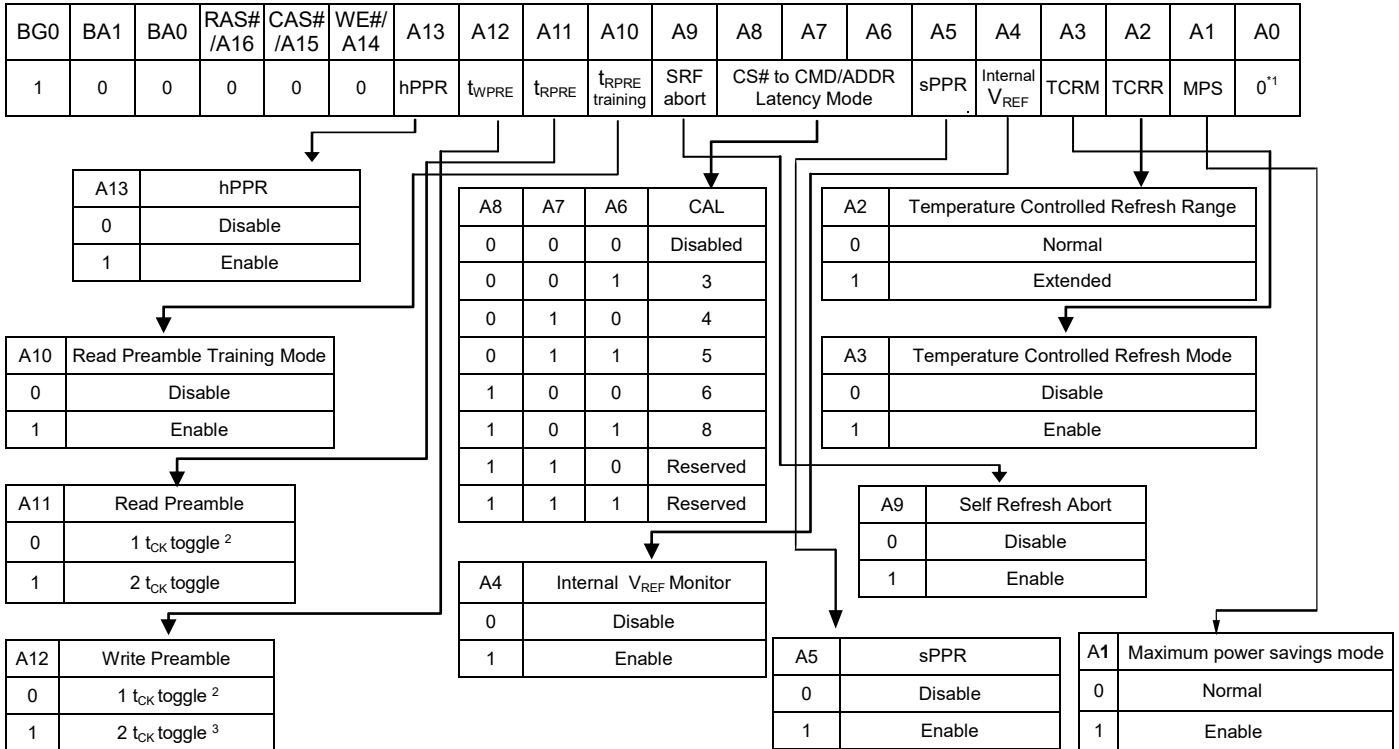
| BG0 | BA1 | BA0 | RAS# /A16 | CAS# /A15 | WE#/ A14 | A13 | A12 | A11 | A10 | A9 | A8 | A7 | A6 | A5 | A4 | A3 | A2 | A1 | A0 |
|---|---|---|---|---|---|---|---|---|---|---|---|---|---|---|---|---|---|---|---|
| 1 | 0 | 0 | 0 | 0 | 0 | hPPR | $t_{WPRE}$ | $t_{RPRE}$ | $t_{RPRE}$ training | SRF abort | CS# to CMD/ADDR Latency Mode | | | sPPR | Internal $V_{REF}$ | TCRM | TCRR | MPS | $0^{*1}$ |

| A13 | hPPR |
|---|---|
| 0 | Disable |
| 1 | Enable |

| A8 | A7 | A6 | CAL |
|---|---|---|---|
| 0 | 0 | 0 | Disabled |
| 0 | 0 | 1 | 3 |
| 0 | 1 | 0 | 4 |
| 0 | 1 | 1 | 5 |
| 1 | 0 | 0 | 6 |
| 1 | 0 | 1 | 8 |
| 1 | 1 | 0 | Reserved |
| 1 | 1 | 1 | Reserved |

| A2 | Temperature Controlled Refresh Range |
|---|---|
| 0 | Normal |
| 1 | Extended |

| A10 | Read Preamble Training Mode |
|---|---|
| 0 | Disable |
| 1 | Enable |

| A3 | Temperature Controlled Refresh Mode |
|---|---|
| 0 | Disable |
| 1 | Enable |

| A11 | Read Preamble |
|---|---|
| 0 | 1 $t_{CK}$ toggle $^2$ |
| 1 | 2 $t_{CK}$ toggle |

| A9 | Self Refresh Abort |
|---|---|
| 0 | Disable |
| 1 | Enable |

| A4 | Internal $V_{REF}$ Monitor |
|---|---|
| 0 | Disable |
| 1 | Enable |

| A12 | Write Preamble |
|---|---|
| 0 | 1 $t_{CK}$ toggle $^2$ |
| 1 | 2 $t_{CK}$ toggle $^3$ |

| A5 | sPPR |
|---|---|
| 0 | Disable |
| 1 | Enable |

| A1 | Maximum power savings mode |
|---|---|
| 0 | Normal |
| 1 | Enable |